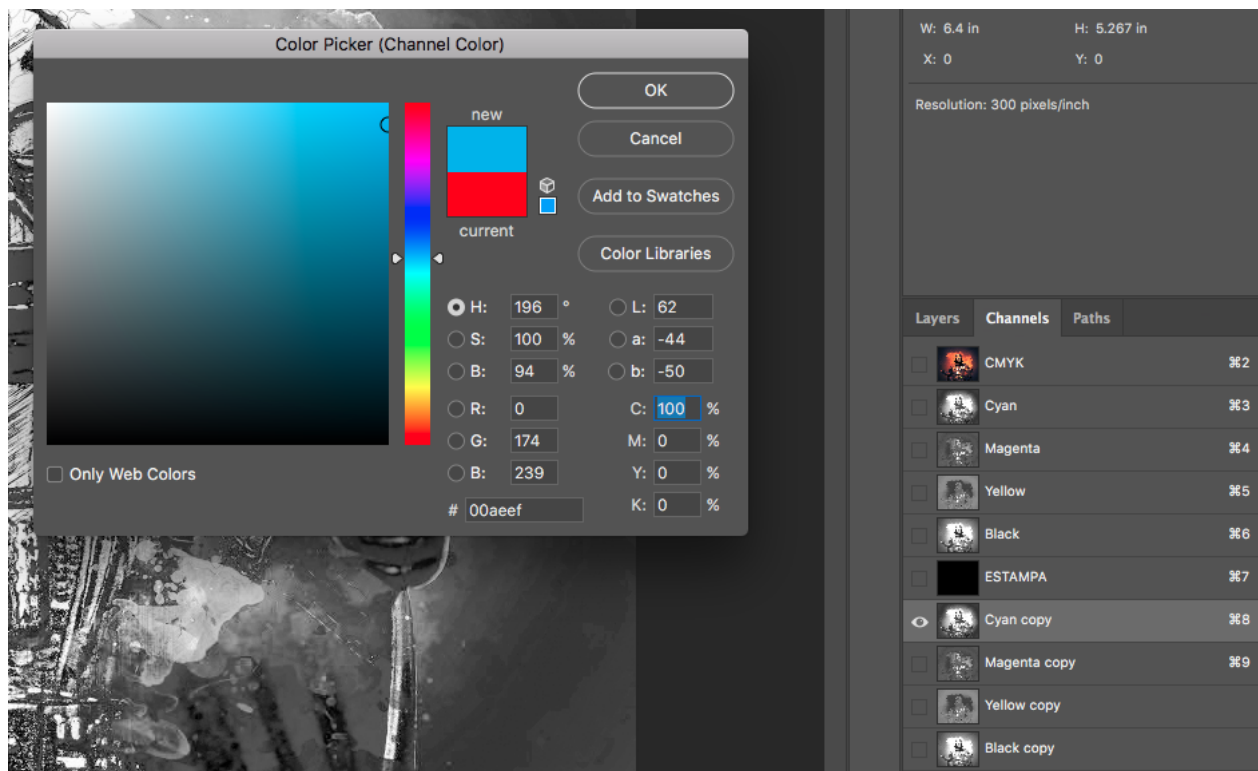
Color Picker (Channel Color)

new

current

OK

Cancel

Add to Swatches

Color Libraries

H: 196 °
S: 100 %
B: 94 %
R: 0
G: 174
B: 239

L: 62
a: -44
b: -50
C: 100 %
M: 0 %
Y: 0 %
K: 0 %

# 00aeef

Only Web Colors

W: 6.4 in
H: 5.267 in
X: 0
Y: 0

Resolution: 300 pixels/inch

Layers Channels Paths

CMYK ⌘2
Cyan ⌘3
Magenta ⌘4
Yellow ⌘5
Black ⌘6
ESTAMPA ⌘7
Cyan copy ⌘8
Magenta copy ⌘9
Yellow copy
Black copy